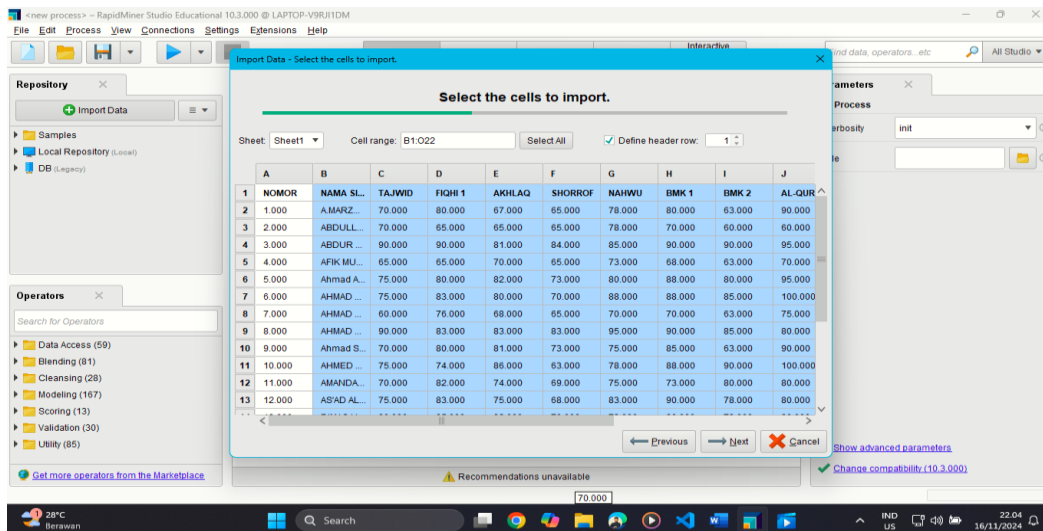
<new process> – RapidMiner Studio Educational 10.3.000 @ LAPTOP-V9RJI1DM
File Edit Process View Connections Settings Extensions Help

Interactive
Find data, operators...etc
All Studio

Repository
Import Data
Samples
Local Repository (Local)
DB (Legacy)

Operators
Search for Operators
Data Access (59)
Blending (81)
Cleansing (28)
Modeling (167)
Scoring (13)
Validation (30)
Utility (85)
Get more operators from the Marketplace

Import Data - Select the cells to import.

Select the cells to import.

Sheet: Sheet1 Cell range: B1:O22 Select All Define header row: 1

| | A | B | C | D | E | F | G | H | I | J |
|---|---|---|---|---|---|---|---|---|---|---|
| 1 | NOMOR | NAMA SI... | TAJWID | FIQHI 1 | AKHLAQ | SHORROF | NAHWU | BMK 1 | BMK 2 | AL-QUR |
| 2 | 1.000 | A.MARZ... | 70.000 | 80.000 | 67.000 | 65.000 | 78.000 | 80.000 | 63.000 | 90.000 |
| 3 | 2.000 | ABDULL... | 70.000 | 65.000 | 65.000 | 65.000 | 78.000 | 70.000 | 60.000 | 60.000 |
| 4 | 3.000 | ABDUR ... | 90.000 | 90.000 | 81.000 | 84.000 | 85.000 | 90.000 | 90.000 | 95.000 |
| 5 | 4.000 | AFIK MU... | 65.000 | 65.000 | 70.000 | 65.000 | 73.000 | 68.000 | 63.000 | 70.000 |
| 6 | 5.000 | Ahmad A... | 75.000 | 80.000 | 82.000 | 73.000 | 80.000 | 88.000 | 80.000 | 95.000 |
| 7 | 6.000 | AHMAD ... | 75.000 | 83.000 | 80.000 | 70.000 | 88.000 | 88.000 | 85.000 | 100.000 |
| 8 | 7.000 | AHMAD ... | 60.000 | 76.000 | 68.000 | 65.000 | 70.000 | 70.000 | 63.000 | 75.000 |
| 9 | 8.000 | AHMAD ... | 90.000 | 83.000 | 83.000 | 83.000 | 95.000 | 90.000 | 85.000 | 80.000 |
| 10 | 9.000 | Ahmad S... | 70.000 | 80.000 | 81.000 | 73.000 | 75.000 | 85.000 | 63.000 | 90.000 |
| 11 | 10.000 | AHMED ... | 75.000 | 74.000 | 86.000 | 63.000 | 78.000 | 88.000 | 90.000 | 100.000 |
| 12 | 11.000 | AMANDA... | 70.000 | 82.000 | 74.000 | 69.000 | 75.000 | 73.000 | 80.000 | 80.000 |
| 13 | 12.000 | AS'AD AL... | 75.000 | 83.000 | 75.000 | 68.000 | 83.000 | 90.000 | 78.000 | 80.000 |

Previous Next Cancel

Parameters
Process
verbosity init
le

Show advanced parameters
Change compatibility (10.3.000)

Recommendations unavailable
70.000

28°C
Berawan
Search
IND US
22.04
16/11/2024